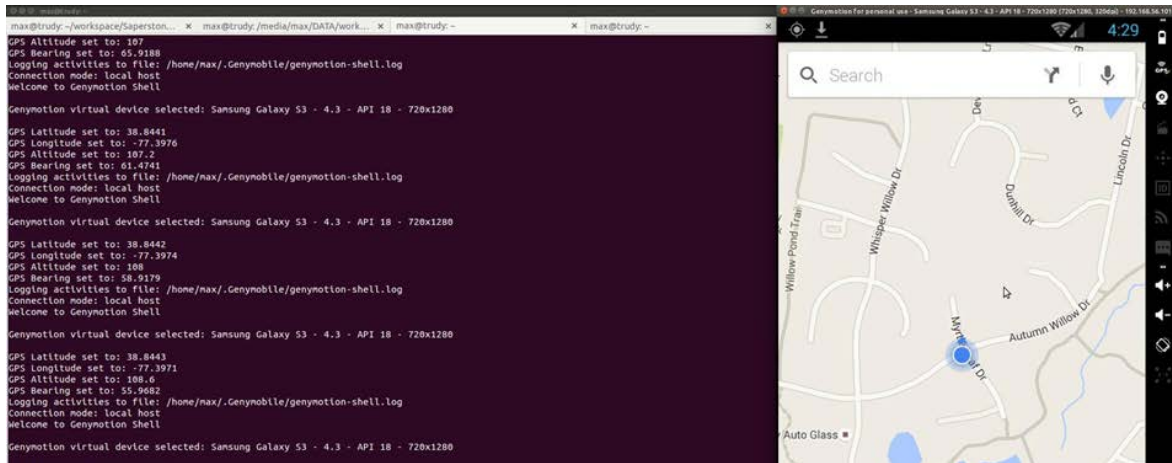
max@trudy: ~/workspace/Saperston... × max@trudy: /media/max/DATA/work... × max@trudy: ~ × max@trudy: ~

GPS Altitude set to: 107
GPS Bearing set to: 65.9188
Logging activities to file: /home/max/.Genymobile/genymotion-shell.log
Connection mode: local host
Welcome to Genymotion Shell

Genymotion virtual device selected: Samsung Galaxy S3 - 4.3 - API 18 - 720x1280

GPS Latitude set to: 38.8441
GPS Longitude set to: -77.3976
GPS Altitude set to: 107.2
GPS Bearing set to: 61.4741
Logging activities to file: /home/max/.Genymobile/genymotion-shell.log
Connection mode: local host
Welcome to Genymotion Shell

Genymotion virtual device selected: Samsung Galaxy S3 - 4.3 - API 18 - 720x1280

GPS Latitude set to: 38.8442
GPS Longitude set to: -77.3974
GPS Altitude set to: 108
GPS Bearing set to: 58.9179
Logging activities to file: /home/max/.Genymobile/genymotion-shell.log
Connection mode: local host
Welcome to Genymotion Shell

Genymotion virtual device selected: Samsung Galaxy S3 - 4.3 - API 18 - 720x1280

GPS Latitude set to: 38.8443
GPS Longitude set to: -77.3971
GPS Altitude set to: 108.6
GPS Bearing set to: 55.9682
Logging activities to file: /home/max/.Genymobile/genymotion-shell.log
Connection mode: local host
Welcome to Genymotion Shell

Genymotion virtual device selected: Samsung Galaxy S3 - 4.3 - API 18 - 720x1280

Genymotion for personal use - Samsung Galaxy S3 - 4.3 - API 18 - 720x1280 (720x1280, 320dpi) - 192.168.56.101

4:29

Search

Willow Pond Trail
Whisper Willow Dr
Dunhill Dr
Lincoln Dr
Autumn Willow Dr
Myrtle Leaf Dr
Auto Glass